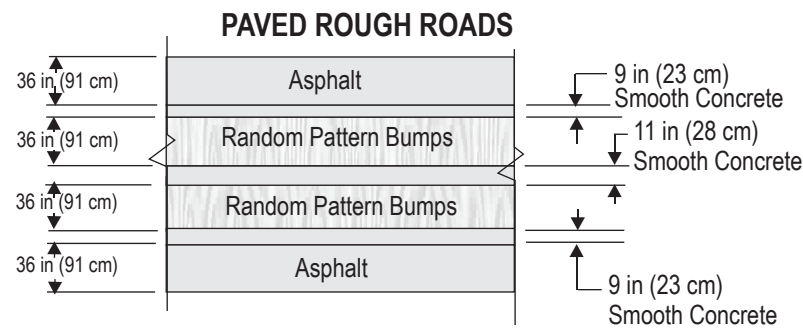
PAVED ROUGH ROADS

36 in (91 cm)

Asphalt

9 in (23 cm)
Smooth Concrete

36 in (91 cm)

Random Pattern Bumps

11 in (28 cm)
Smooth Concrete

36 in (91 cm)

Random Pattern Bumps

36 in (91 cm)

Asphalt

9 in (23 cm)
Smooth Concrete